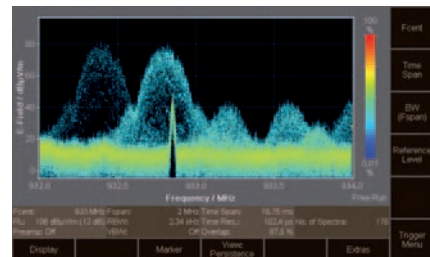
100
%
E-Field / dBµV/m
80
60
40
20
0
0.01
%
932.0
932.5
933.0
933.5
934.0
Frequency / MHz
Free Run
Fcent: 933 MHz Fspan: 2 MHz Time Span: 16.76 ms
RLv: 106 dBµV/m (12 dB) RBW: 2.34 kHz Time Res.: 102.4 µs No. of Spectra: 178
Preamp: Off HBW: Off Overlap: 87.5 %
Display
Marker
View Persistence
Extras
Fcent
Time Span
BW (Fspan)
Reference Level
Trigger Menu